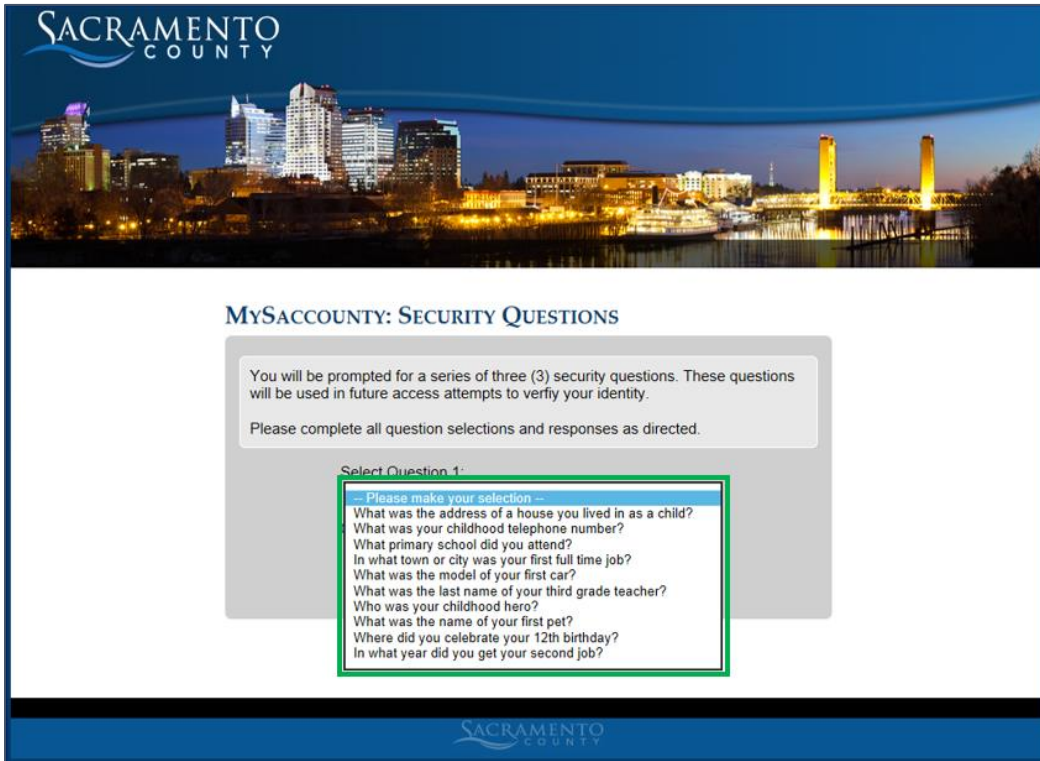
SACRAMENTO
COUNTY

MYSACCOUNTY: SECURITY QUESTIONS

You will be prompted for a series of three (3) security questions. These questions will be used in future access attempts to verfiy your identity.

Please complete all question selections and responses as directed.

Select Question 1:

-- Please make your selection --
What was the address of a house you lived in as a child?
What was your childhood telephone number?
What primary school did you attend?
In what town or city was your first full time job?
What was the model of your first car?
What was the last name of your third grade teacher?
Who was your childhood hero?
What was the name of your first pet?
Where did you celebrate your 12th birthday?
In what year did you get your second job?

SACRAMENTO
COUNTY